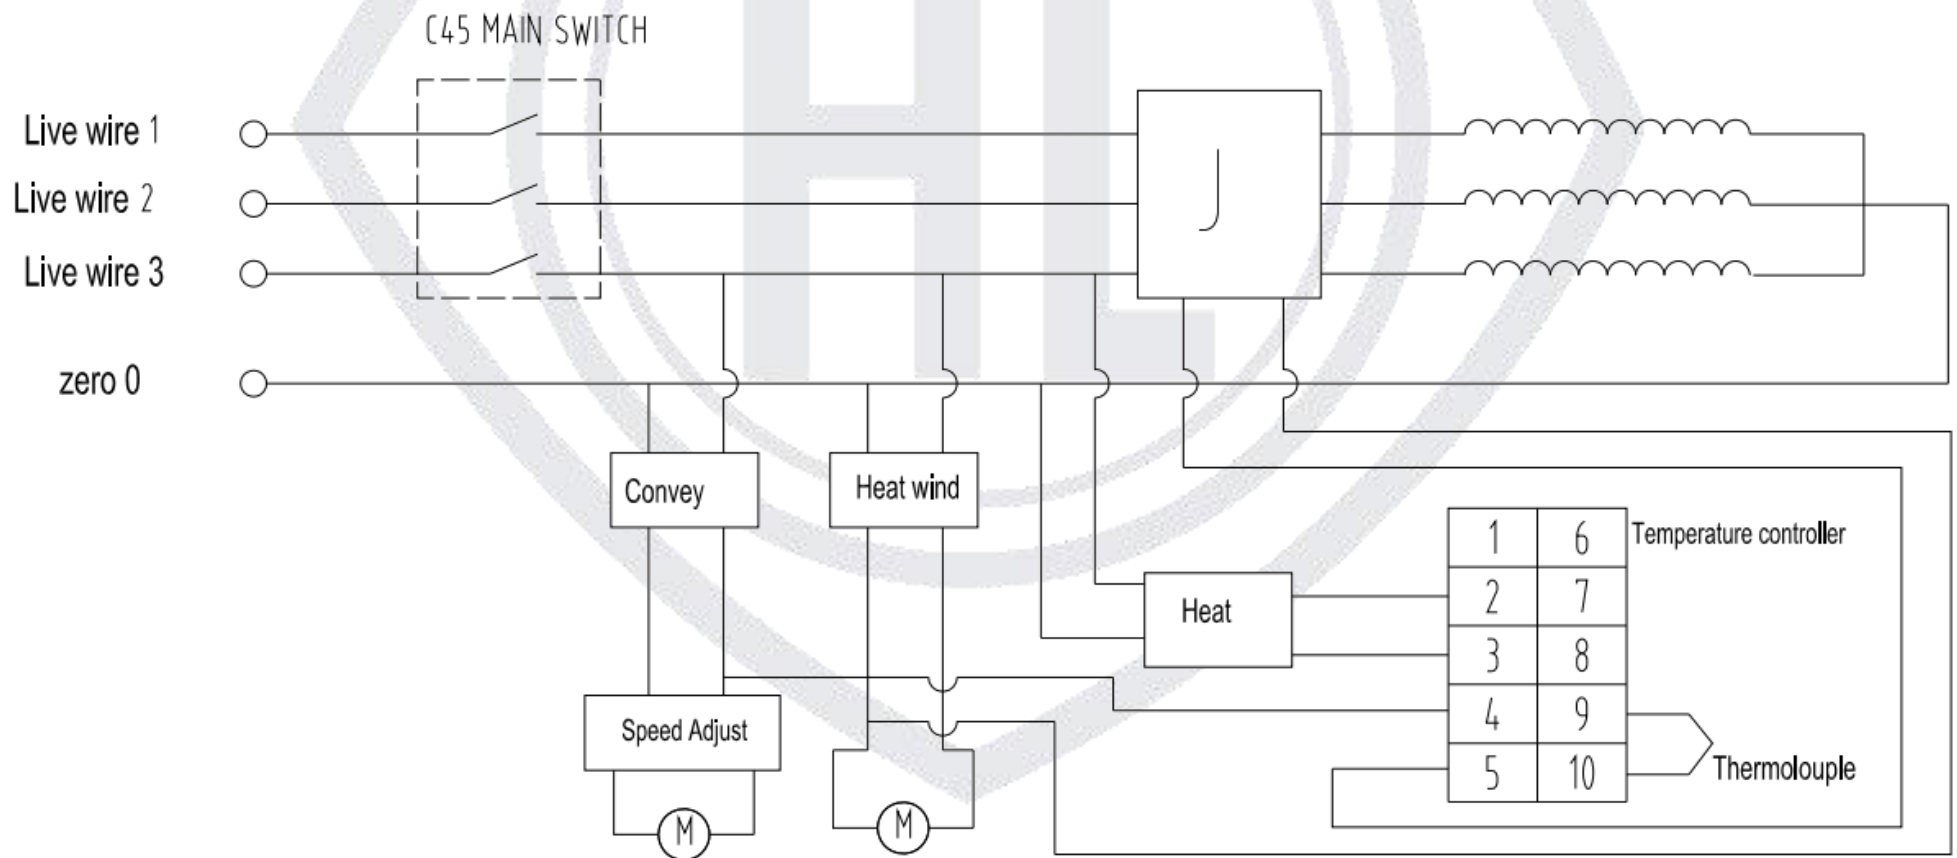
C45 MAIN SWITCH

Live wire 1
Live wire 2
Live wire 3

zero 0

J

Convey

Heat wind

Heat

Speed Adjust

M

M

| 1 | 6 |
|---|---|
| 2 | 7 |
| 3 | 8 |
| 4 | 9 |
| 5 | 10 |

Temperature controller

Thermolouple